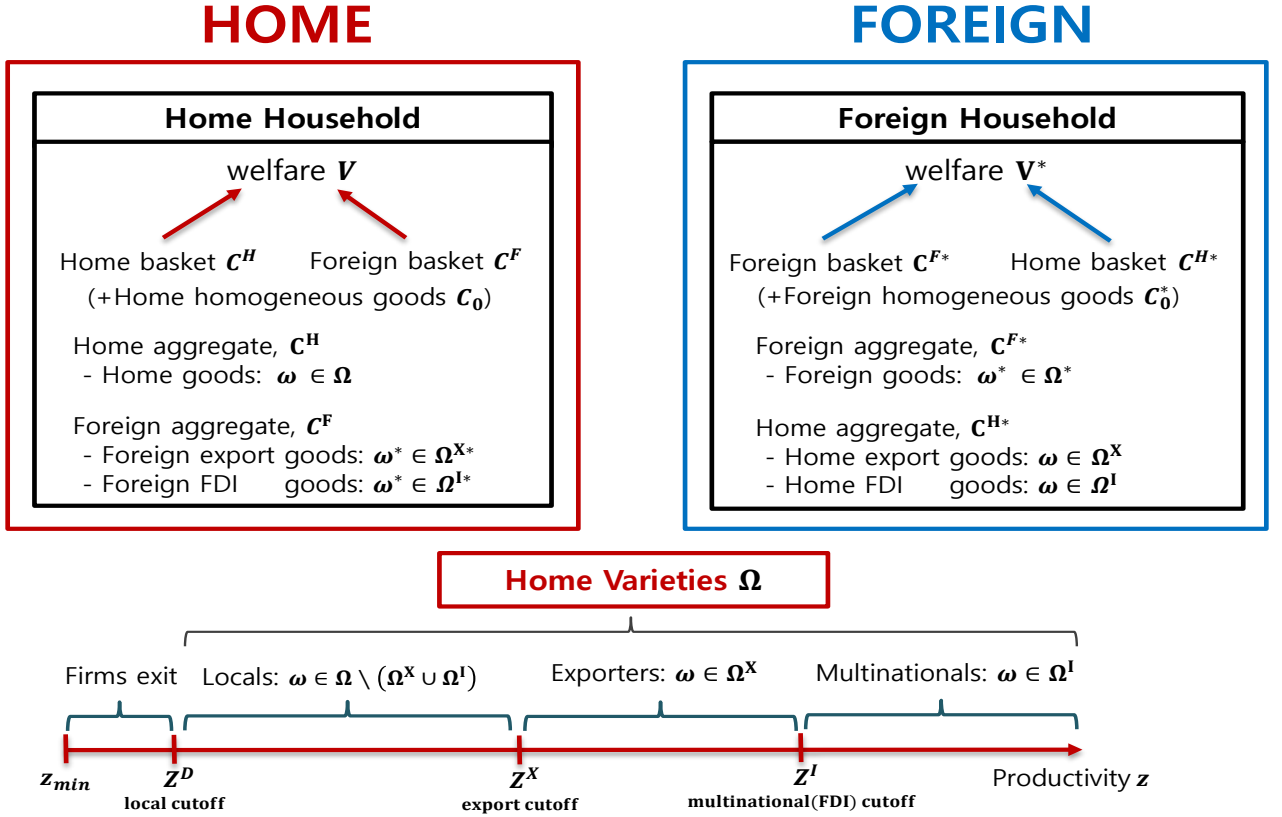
HOME

Home Household

welfare $\boldsymbol{V}$

Home basket $\boldsymbol{C^H}$ Foreign basket $\boldsymbol{C^F}$
(+Home homogeneous goods $\boldsymbol{C_0}$)

Home aggregate, $\mathbf{C^H}$
- Home goods: $\boldsymbol{\omega} \in \mathbf{\Omega}$

Foreign aggregate, $\boldsymbol{C}^{\mathbf{F}}$
- Foreign export goods: $\boldsymbol{\omega}^* \in \mathbf{\Omega}^{\mathbf{X}*}$
- Foreign FDI goods: $\boldsymbol{\omega}^* \in \mathbf{\Omega}^{\mathbf{I}*}$

FOREIGN

Foreign Household

welfare $\mathbf{V}^*$

Foreign basket $\mathbf{C}^{\boldsymbol{F}*}$ Home basket $\mathbf{C}^{\boldsymbol{H}*}$
(+Foreign homogeneous goods $\boldsymbol{C_0^*}$)

Foreign aggregate, $\mathbf{C}^{\boldsymbol{F}*}$
- Foreign goods: $\boldsymbol{\omega}^* \in \mathbf{\Omega}^*$

Home aggregate, $\mathbf{C}^{\mathbf{H}*}$
- Home export goods: $\boldsymbol{\omega} \in \mathbf{\Omega}^{\mathbf{X}}$
- Home FDI goods: $\boldsymbol{\omega} \in \boldsymbol{\Omega}^{\mathbf{I}}$

Home Varieties $\mathbf{\Omega}$

Firms exit
Locals: $\boldsymbol{\omega} \in \mathbf{\Omega} \setminus (\mathbf{\Omega^X} \cup \mathbf{\Omega^I})$
Exporters: $\boldsymbol{\omega} \in \mathbf{\Omega^X}$
Multinationals: $\boldsymbol{\omega} \in \mathbf{\Omega^I}$

$\boldsymbol{z_{min}}$
$\boldsymbol{Z^D}$
local cutoff
$\boldsymbol{Z^X}$
export cutoff
$\boldsymbol{Z^I}$
multinational(FDI) cutoff
Productivity $\boldsymbol{z}$